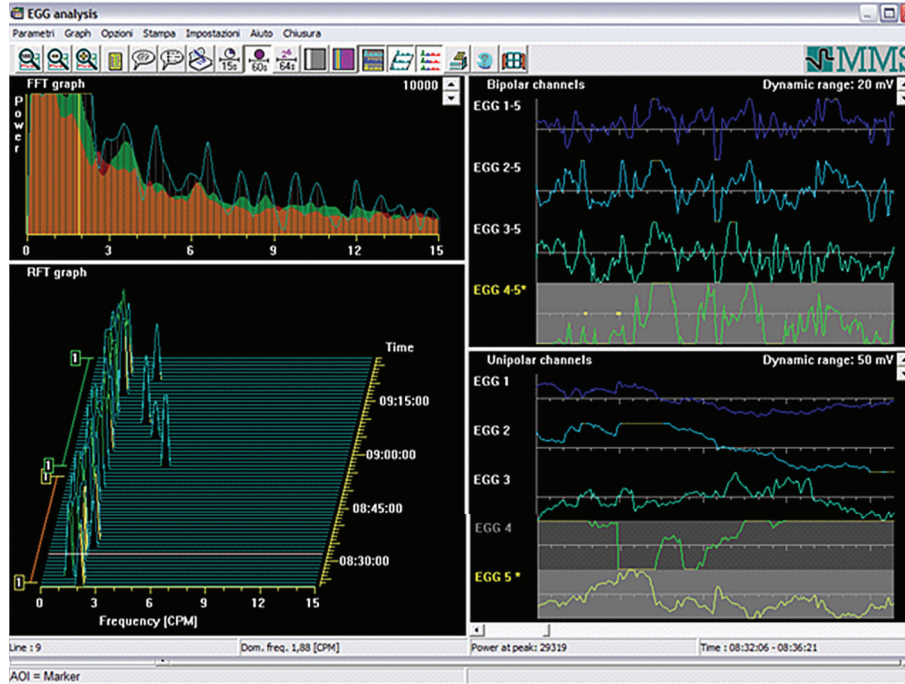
EGG analysis

Parametri Graph Opzioni Stampa Impostazioni Aiuto Chiusura

15s 60s 64s

MMS

FFT graph

10000

Power

0 3 6 9 12 15

RFT graph

Time

09:15:00

09:00:00

08:45:00

08:30:00

1

1

1

1

0 3 6 9 12 15

Frequency [CPM]

Bipolar channels

Dynamic range: 20 mV

EGG 1-5

EGG 2-5

EGG 3-5

EGG 4-5*

Unipolar channels

Dynamic range: 50 mV

EGG 1

EGG 2

EGG 3

EGG 4

EGG 5 *

Line : 9

Dom. freq. 1,88 [CPM]

Power at peak: 29319

Time : 08:32:06 - 08:36:21

AOI = Marker